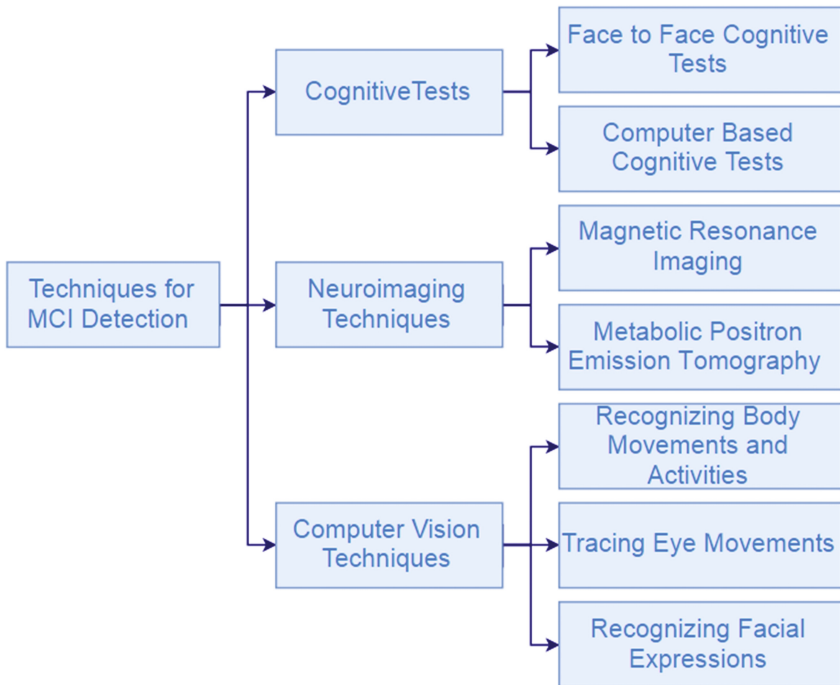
Techniques for MCI Detection

CognitiveTests

Face to Face Cognitive Tests

Computer Based Cognitive Tests

Neuroimaging Techniques

Magnetic Resonance Imaging

Metabolic Positron Emission Tomography

Computer Vision Techniques

Recognizing Body Movements and Activities

Tracing Eye Movements

Recognizing Facial Expressions